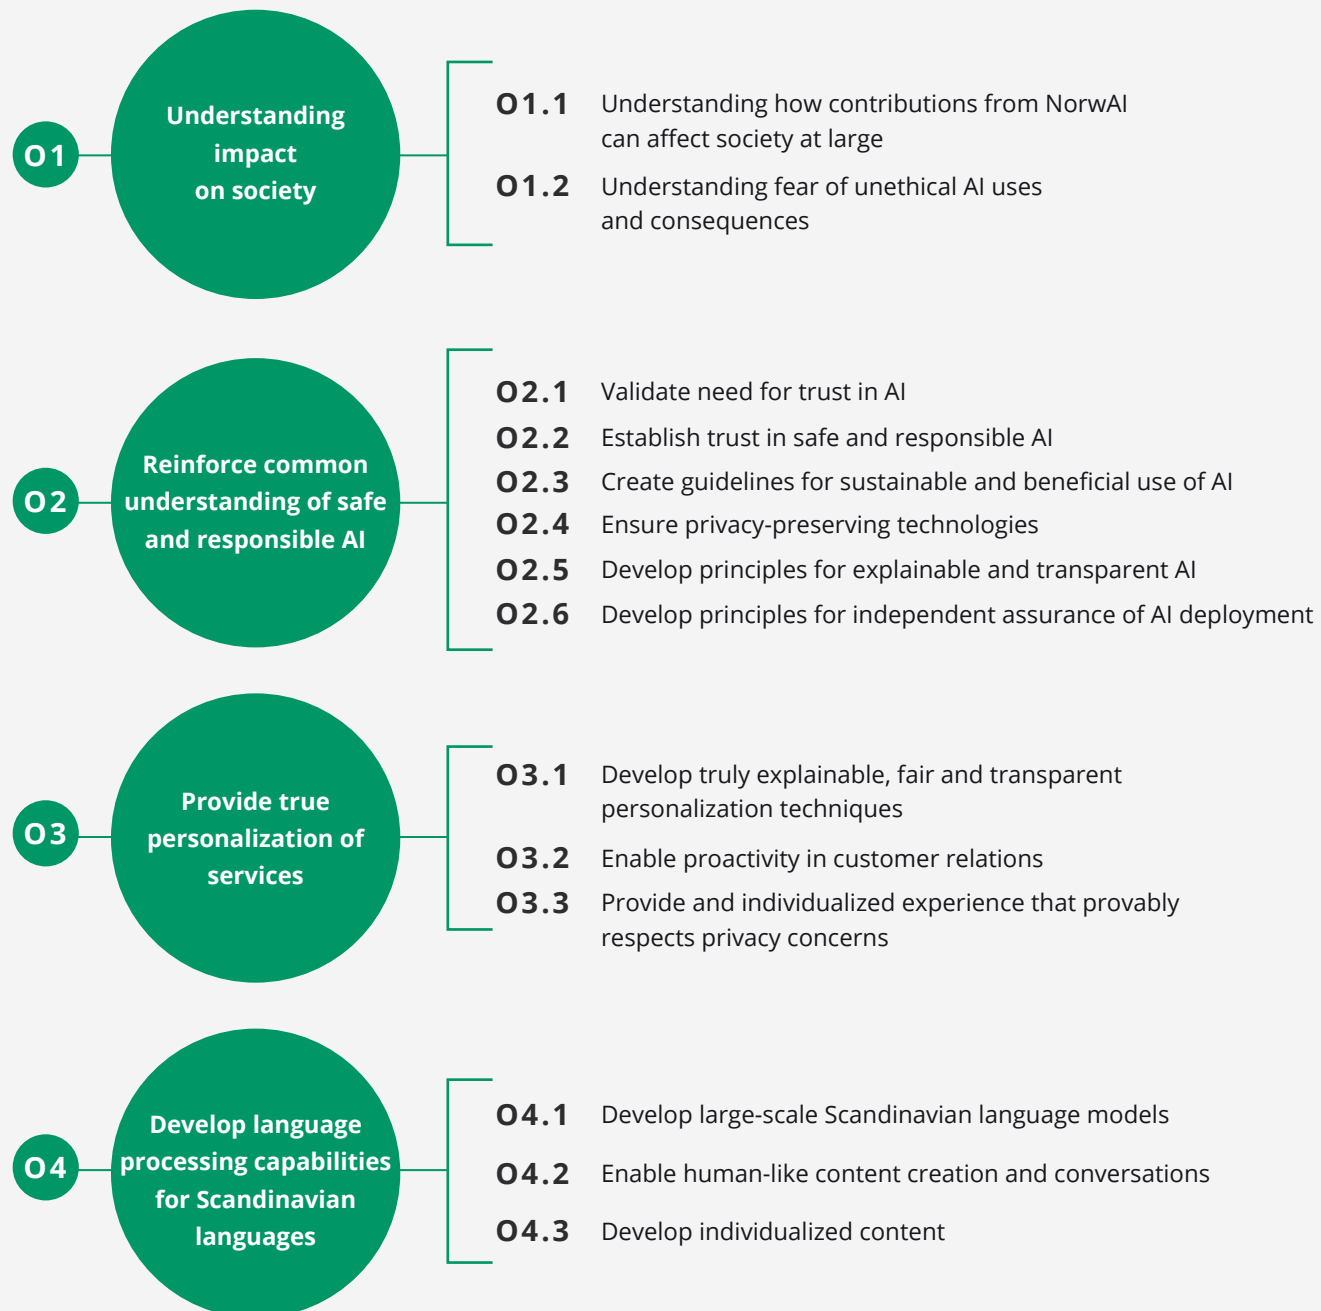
O1

Understanding impact on society

O1.1 Understanding how contributions from NorwAI can affect society at large

O1.2 Understanding fear of unethical AI uses and consequences

O2

Reinforce common understanding of safe and responsible AI

O2.1 Validate need for trust in AI

O2.2 Establish trust in safe and responsible AI

O2.3 Create guidelines for sustainable and beneficial use of AI

O2.4 Ensure privacy-preserving technologies

O2.5 Develop principles for explainable and transparent AI

O2.6 Develop principles for independent assurance of AI deployment

O3

Provide true personalization of services

O3.1 Develop truly explainable, fair and transparent personalization techniques

O3.2 Enable proactivity in customer relations

O3.3 Provide and individualized experience that provably respects privacy concerns

O4

Develop language processing capabilities for Scandinavian languages

O4.1 Develop large-scale Scandinavian language models

O4.2 Enable human-like content creation and conversations

O4.3 Develop individualized content